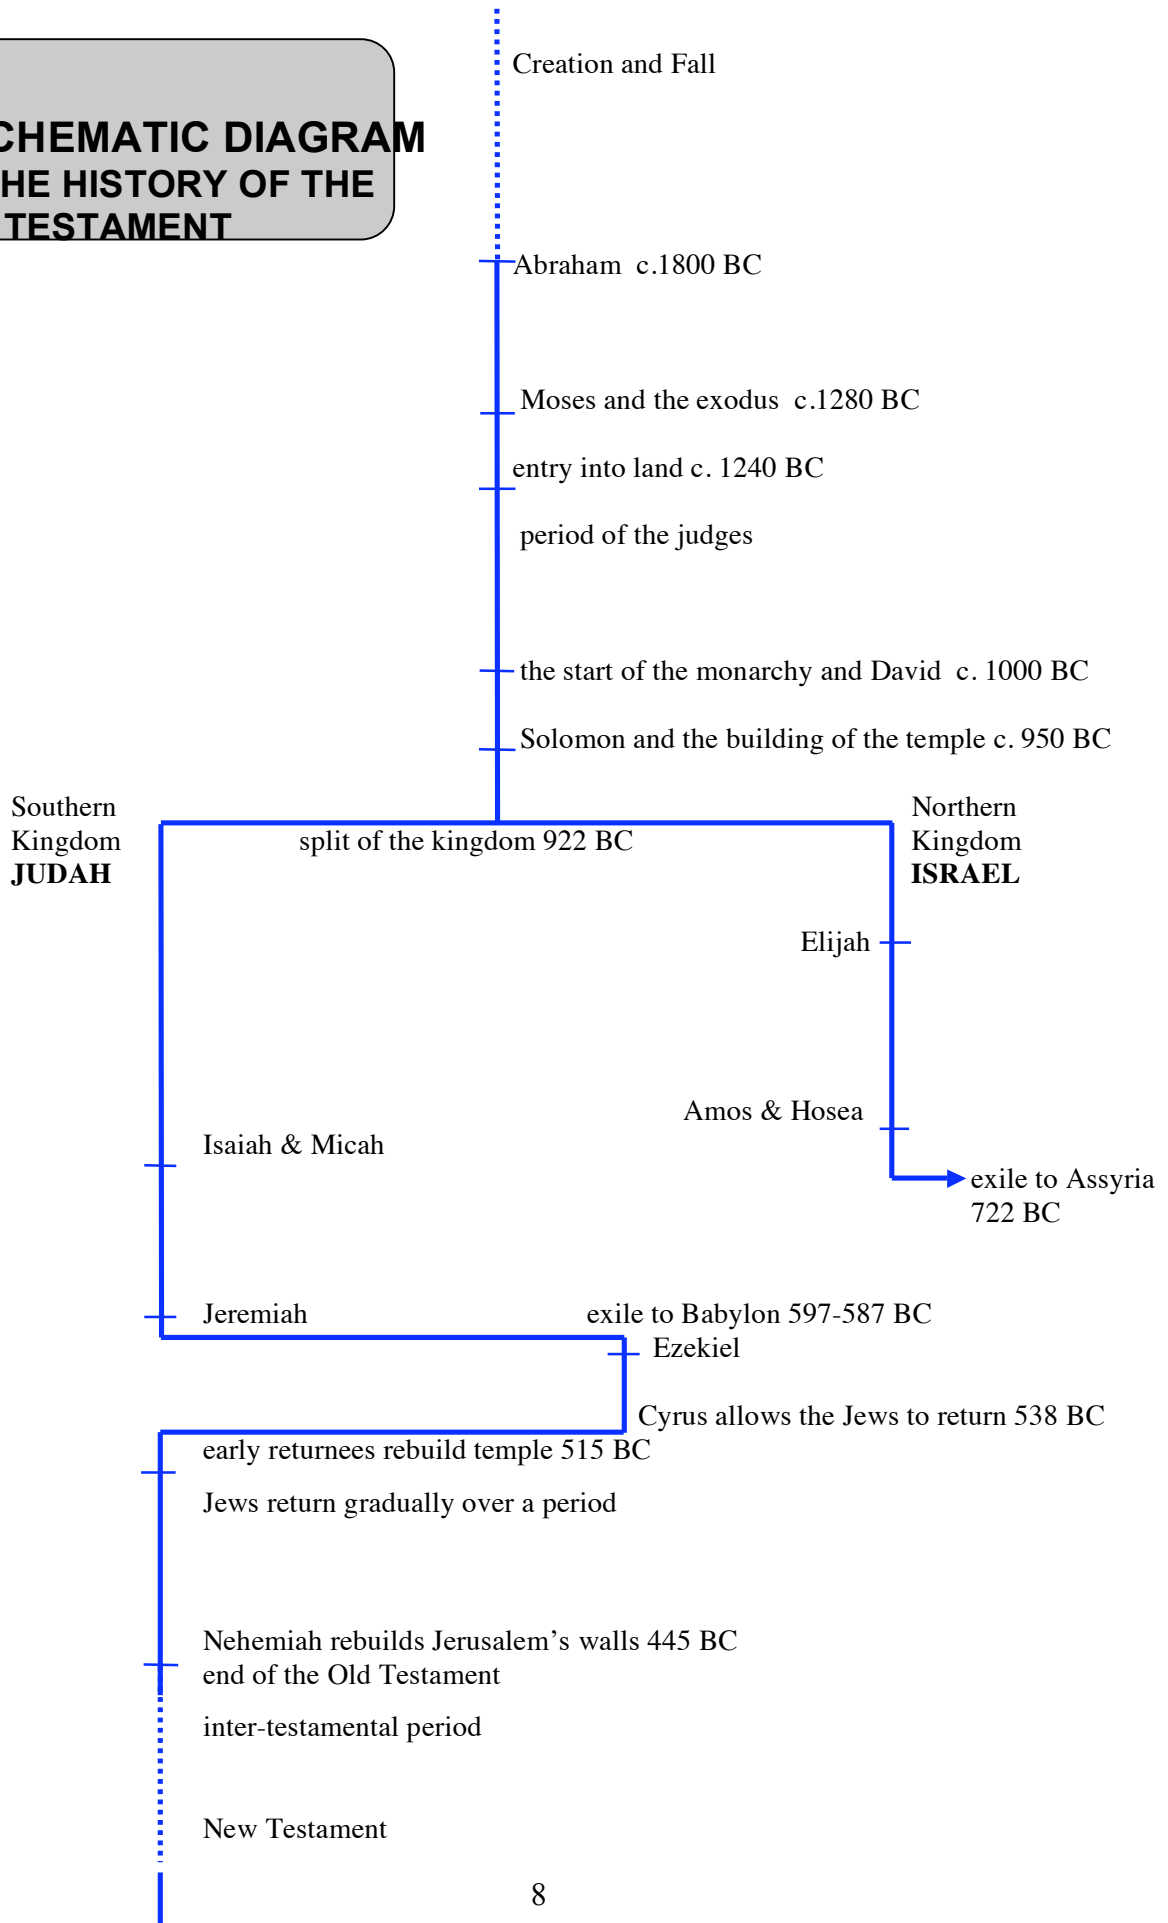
CHEMATIC DIAGRAM
HE HISTORY OF THE
TESTAMENT

Creation and Fall

Abraham c.1800 BC

Moses and the exodus c.1280 BC

entry into land c. 1240 BC

period of the judges

the start of the monarchy and David c. 1000 BC

Solomon and the building of the temple c. 950 BC

Southern Kingdom **JUDAH**

split of the kingdom 922 BC

Northern Kingdom **ISRAEL**

Elijah

Amos & Hosea

Isaiah & Micah

exile to Assyria 722 BC

Jeremiah

exile to Babylon 597-587 BC

Ezekiel

Cyrus allows the Jews to return 538 BC

early returnees rebuild temple 515 BC

Jews return gradually over a period

Nehemiah rebuilds Jerusalem's walls 445 BC
end of the Old Testament

inter-testamental period

New Testament

8